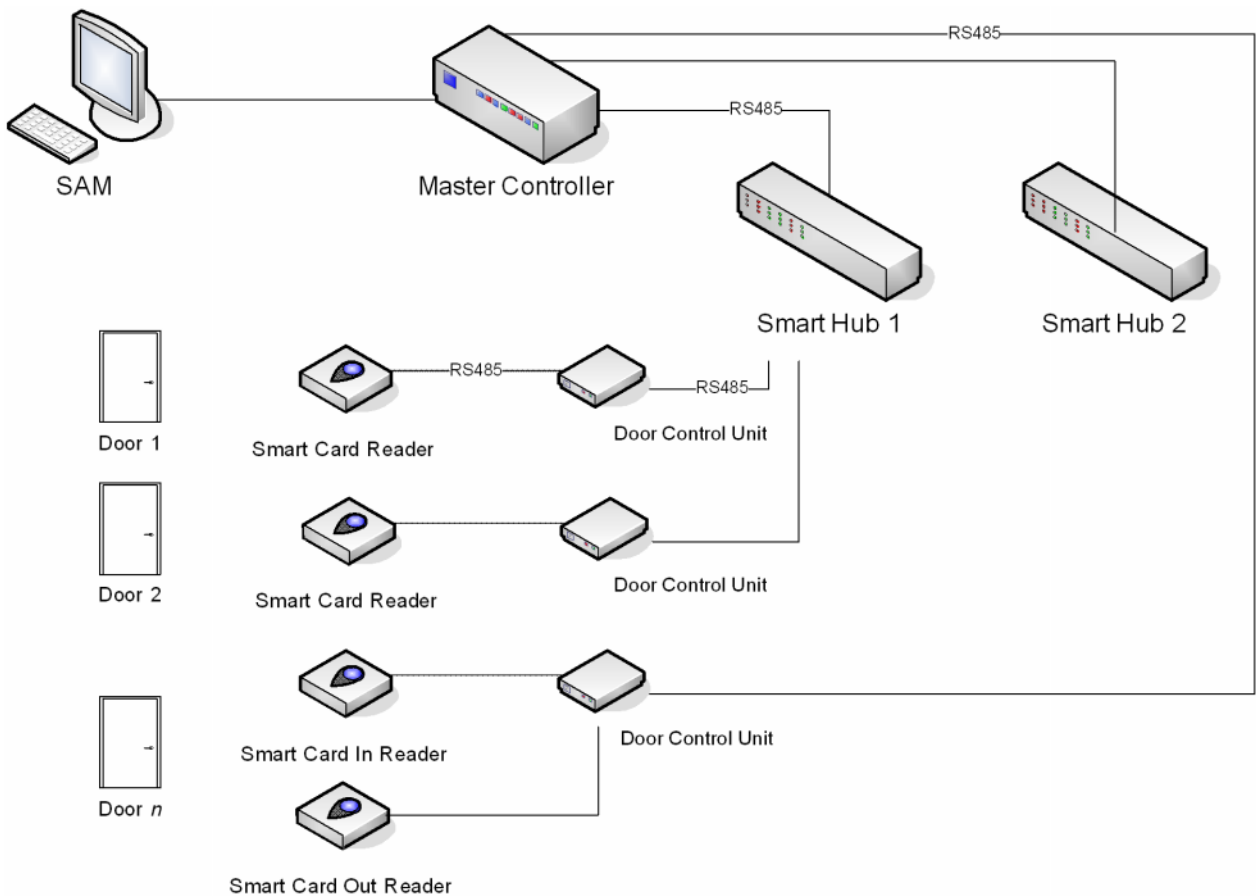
RS485

SAM

Master Controller

RS485

Smart Hub 1

Smart Hub 2

RS485

RS485

Door 1

Smart Card Reader

Door Control Unit

Door 2

Smart Card Reader

Door Control Unit

Smart Card In Reader

Door Control Unit

Door *n*

Smart Card Out Reader